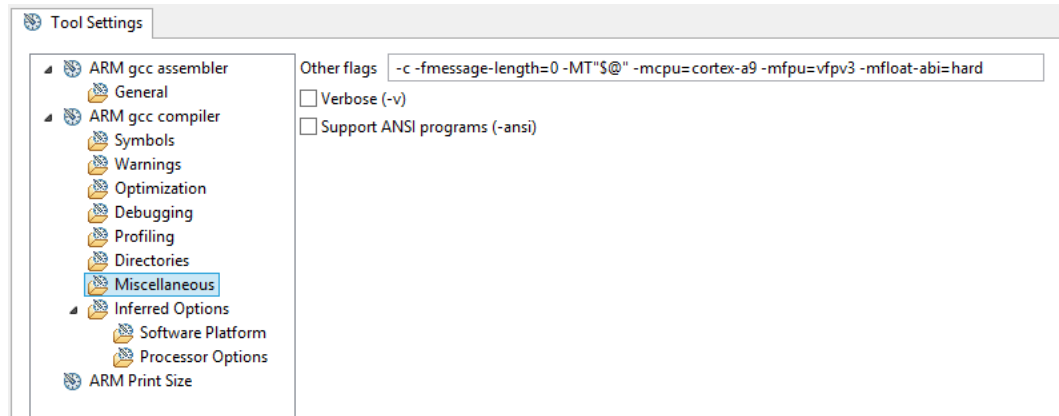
Tool Settings

ARM gcc assembler
General
ARM gcc compiler
Symbols
Warnings
Optimization
Debugging
Profiling
Directories
Miscellaneous
Inferred Options
Software Platform
Processor Options
ARM Print Size

Other flags -c -fmessage-length=0 -MT"$@" -mcpu=cortex-a9 -mfpu=vfpv3 -mfloat-abi=hard

Verbose (-v)

Support ANSI programs (-ansi)